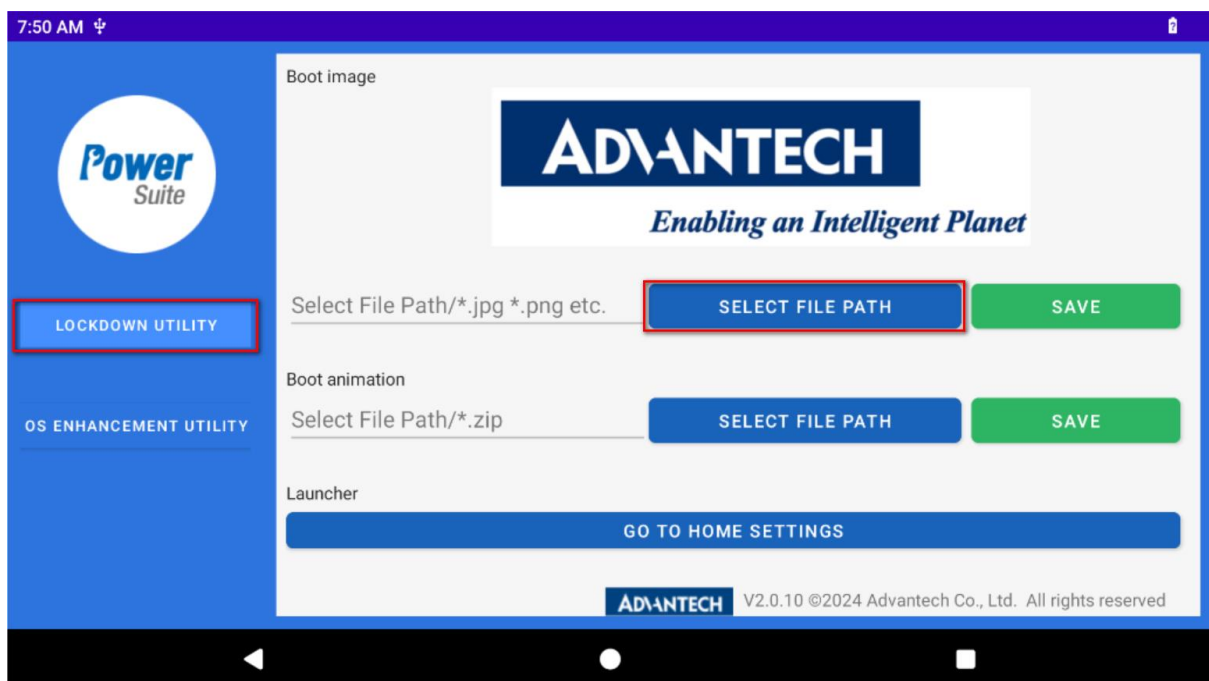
7:50 AM

Power Suite

LOCKDOWN UTILITY

OS ENHANCEMENT UTILITY

Boot image

ADVANTECH
Enabling an Intelligent Planet

Select File Path/*.jpg *.png etc.

SELECT FILE PATH

SAVE

Boot animation

Select File Path/*.zip

SELECT FILE PATH

SAVE

Launcher

GO TO HOME SETTINGS

ADVANTECH V2.0.10 ©2024 Advantech Co., Ltd. All rights reserved